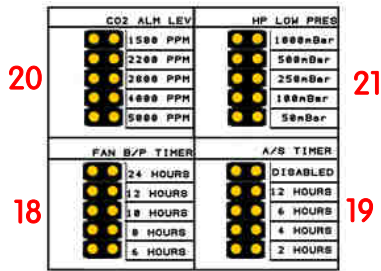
20

CO2 ALM LEV

1500 PPM
2200 PPM
2800 PPM
4000 PPM
5000 PPM

21

HP LOW PRES

1000mBar
500mBar
250mBar
100mBar
50mBar

18

FAN B/P TIMER

24 HOURS
12 HOURS
10 HOURS
8 HOURS
6 HOURS

19

A/S TIMER

DISABLED
12 HOURS
6 HOURS
4 HOURS
2 HOURS